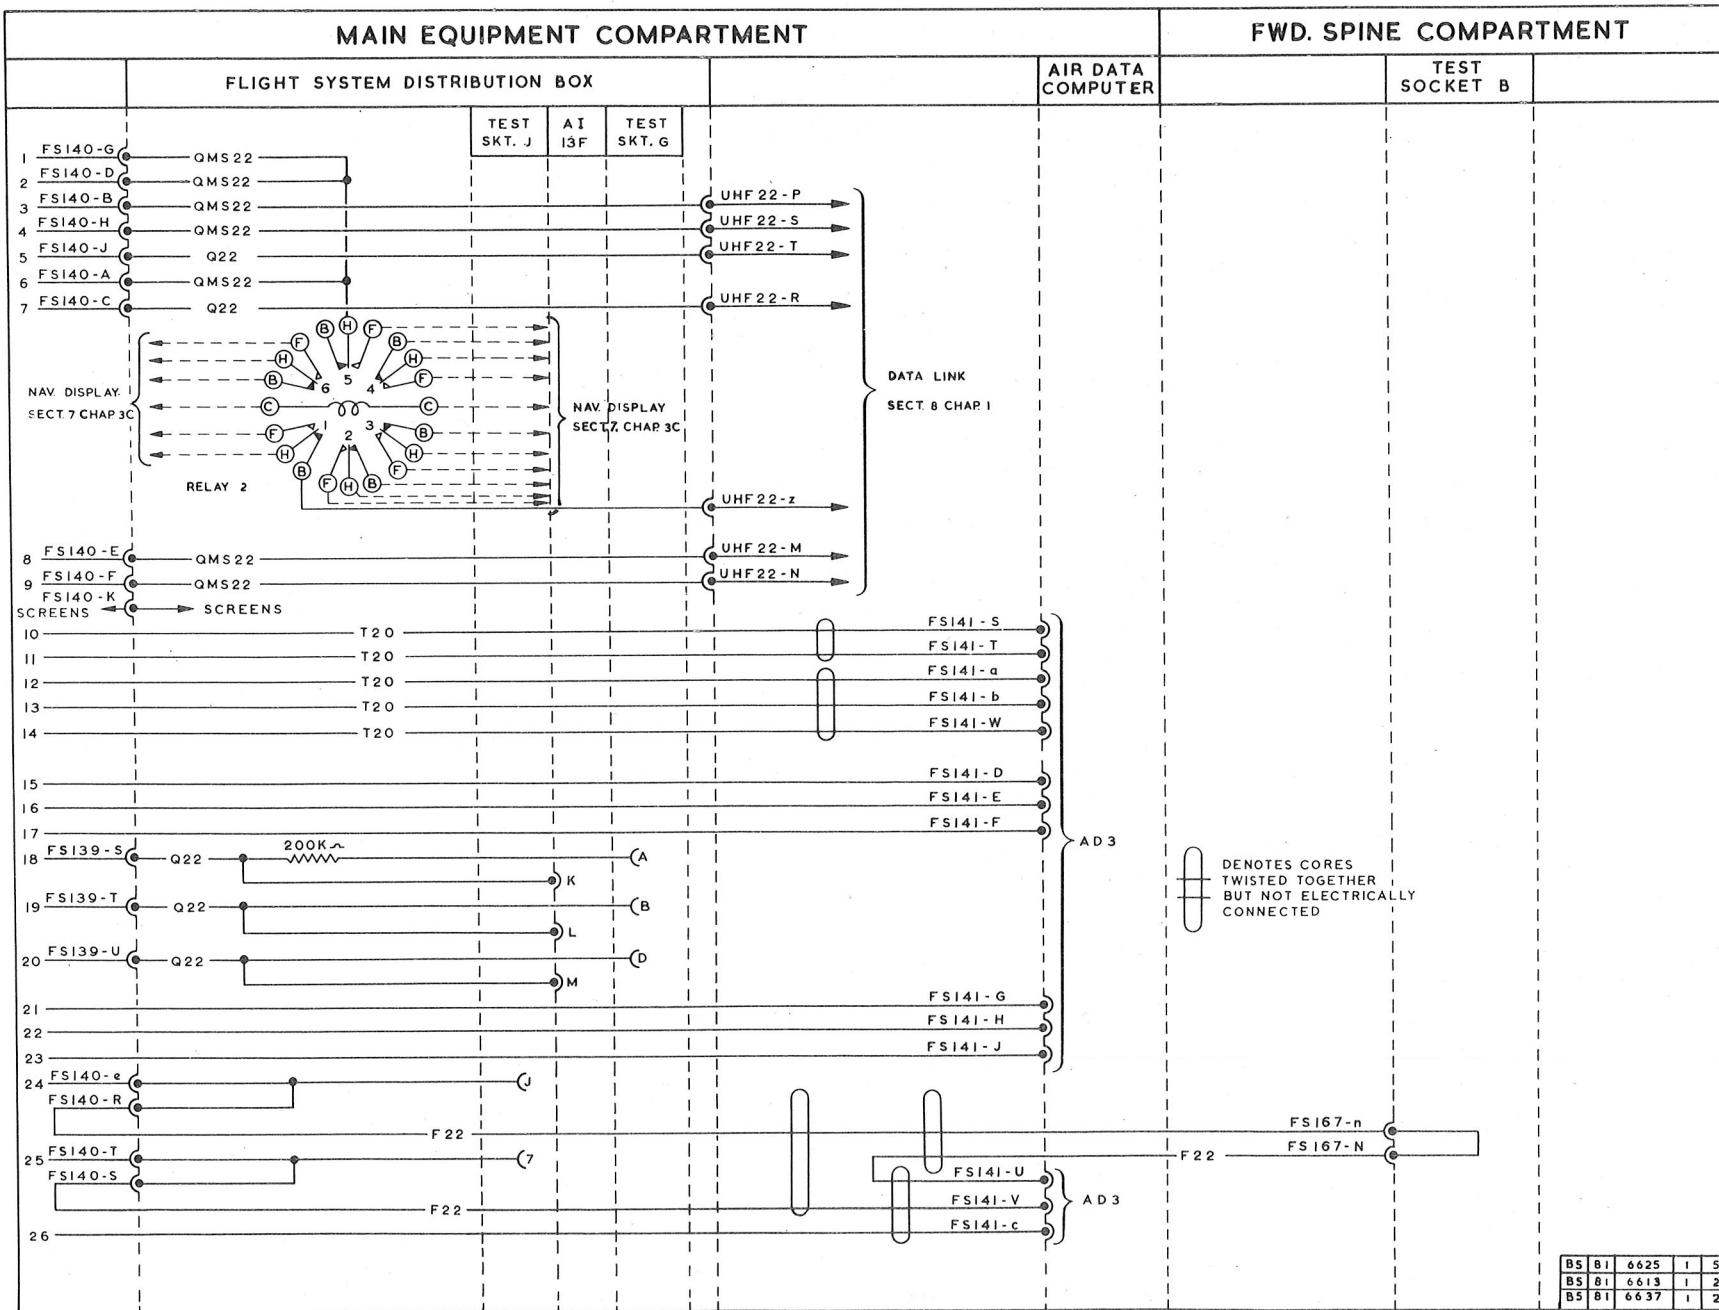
MAIN EQUIPMENT COMPARTMENT

FWD. SPINE COMPARTMENT

FLIGHT SYSTEM DISTRIBUTION BOX

AIR DATA COMPUTER

TEST SOCKET B

TEST SKT. J

AI 13F

TEST SKT. G

1 FS140-G QMS22
2 FS140-D QMS22
3 FS140-B QMS22 UHF 22-P
4 FS140-H QMS22 UHF 22-S
5 FS140-J Q22 UHF22-T
6 FS140-A QMS22
7 FS140-C Q22 UHF22-R

B H F B H F B C C F H B 6 5 4 1 2 3 B H F F H B

NAV. DISPLAY SECT. 7 CHAP. 3C

NAV. DISPLAY SECT. 7 CHAP. 3C

DATA LINK SECT. 8 CHAP. 1

RELAY 2

UHF22-z

8 FS140-E QMS22 UHF 22-M
9 FS140-F QMS22 UHF 22-N
FS140-K
SCREENS SCREENS

10 T20 FS141-S
11 T20 FS141-T
12 T20 FS141-a
13 T20 FS141-b
14 T20 FS141-W
15 FS141-D
16 FS141-E
17 FS141-F

AD3

18 FS139-S Q22 200K A K
19 FS139-T Q22 B L
20 FS139-U Q22 D M

DENOTES CORES TWISTED TOGETHER BUT NOT ELECTRICALLY CONNECTED

21 FS141-G
22 FS141-H
23 FS141-J

24 FS140-e J
FS140-R
F22
FS167-n
FS167-N
F22
25 FS140-T 7
FS140-S
FS141-U
FS141-V
AD3
F22
26 FS141-c

| BS | 81 | 6625 | 1 | 5 |
|---|---|---|---|---|
| BS | 81 | 6613 | 1 | 2 |
| BS | 81 | 6637 | 1 | 2 |